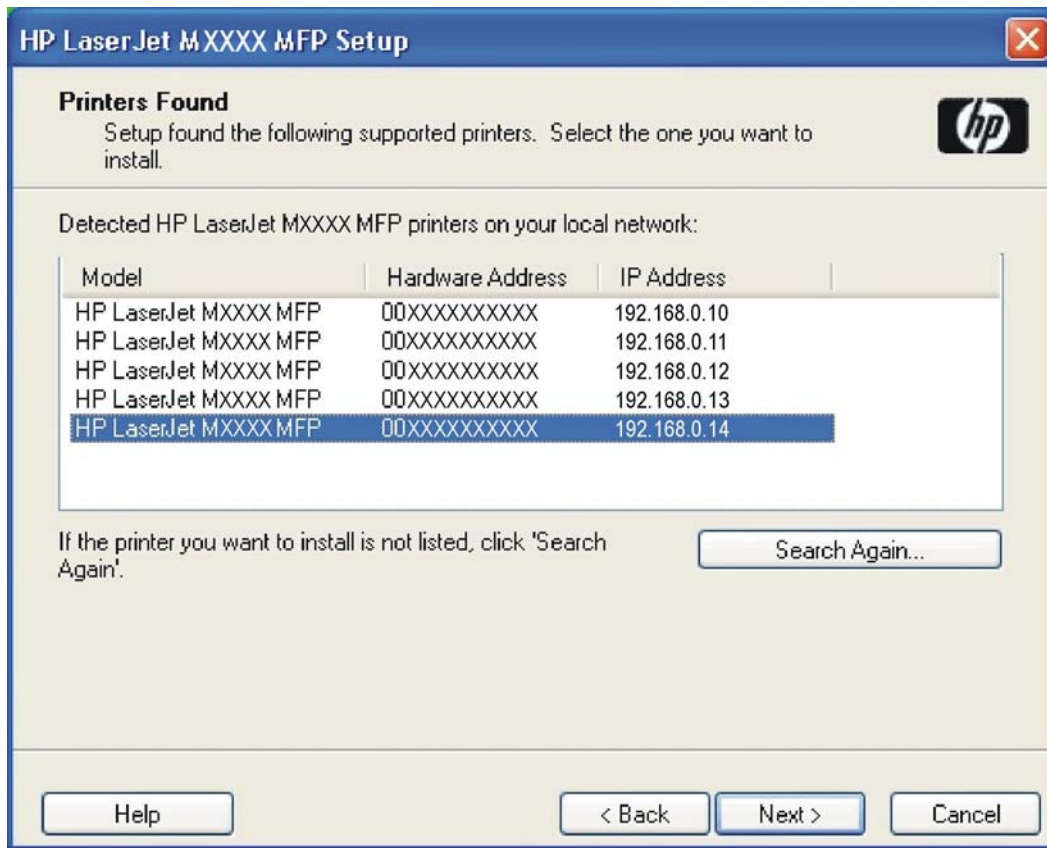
HP LaserJet MXXXX MFP Setup

Printers Found
Setup found the following supported printers. Select the one you want to install.

hp

Detected HP LaserJet MXXXX MFP printers on your local network:

| Model | Hardware Address | IP Address |
|---|---|---|
| HP LaserJet MXXXX MFP | 00XXXXXXXXXX | 192.168.0.10 |
| HP LaserJet MXXXX MFP | 00XXXXXXXXXX | 192.168.0.11 |
| HP LaserJet MXXXX MFP | 00XXXXXXXXXX | 192.168.0.12 |
| HP LaserJet MXXXX MFP | 00XXXXXXXXXX | 192.168.0.13 |
| HP LaserJet MXXXX MFP | 00XXXXXXXXXX | 192.168.0.14 |

If the printer you want to install is not listed, click 'Search Again'.

Search Again...

Help

< Back

Next >

Cancel